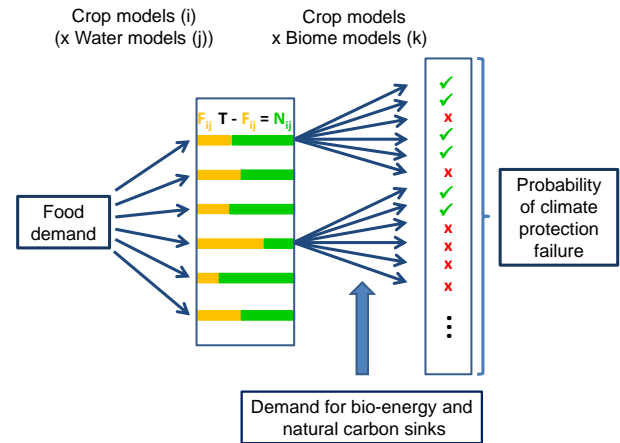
Crop models (i)
(x Water models (j))

Crop models
x Biome models (k)

$F_{ij}$ T - $F_{ij}$ = $N_{ij}$

Food demand

✓
✓
x
✓
✓
x
✓
✓
x
x
x
x
⋮

Probability of climate protection failure

Demand for bio-energy and natural carbon sinks